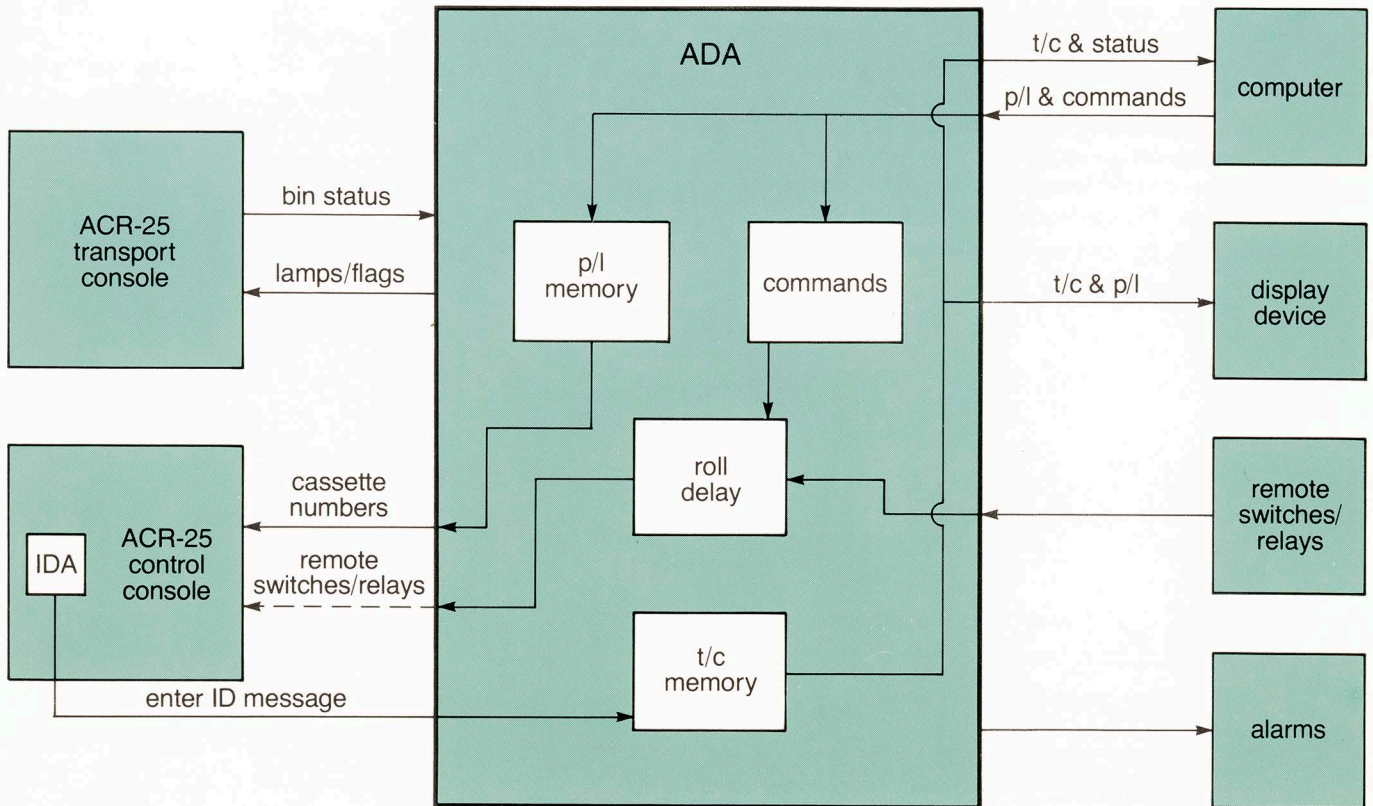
ADA

t/c & status

computer

p/l & commands

ACR-25 transport console

bin status

lamps/flags

p/l memory

commands

t/c & p/l

display device

ACR-25 control console

IDA

cassette numbers

remote switches/relays

roll delay

remote switches/ relays

t/c memory

enter ID message

alarms